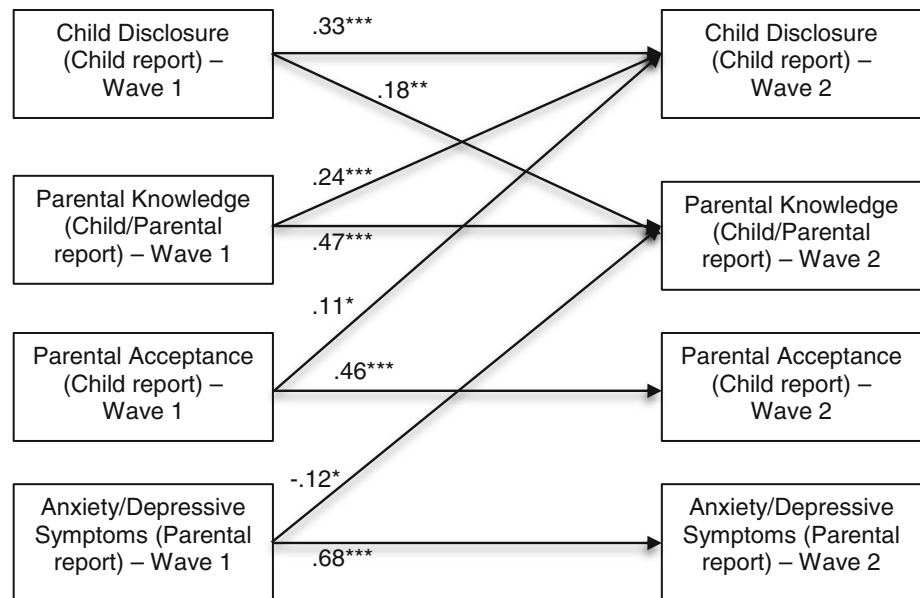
Child Disclosure (Child report) – Wave 1

.33***

.18**

Child Disclosure (Child report) – Wave 2

.24***

Parental Knowledge (Child/Parental report) – Wave 1

.47***

Parental Knowledge (Child/Parental report) – Wave 2

.11*

Parental Acceptance (Child report) – Wave 1

.46***

Parental Acceptance (Child report) – Wave 2

-.12*

Anxiety/Depressive Symptoms (Parental report) – Wave 1

.68***

Anxiety/Depressive Symptoms (Parental report) – Wave 2